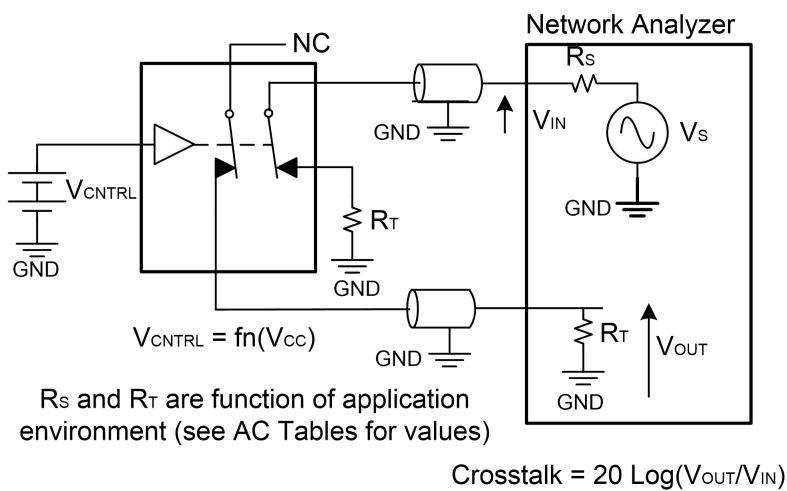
Network Analyzer

NC

$R_S$

GND

$V_{IN}$

$V_S$

$V_{CNTRL}$

GND

$R_T$

GND

GND

GND

$R_T$

$V_{OUT}$

$V_{CNTRL} = fn(V_{CC})$

GND

GND

$R_S$ and $R_T$ are function of application environment (see AC Tables for values)

Crosstalk = 20 Log($V_{OUT}/V_{IN}$)